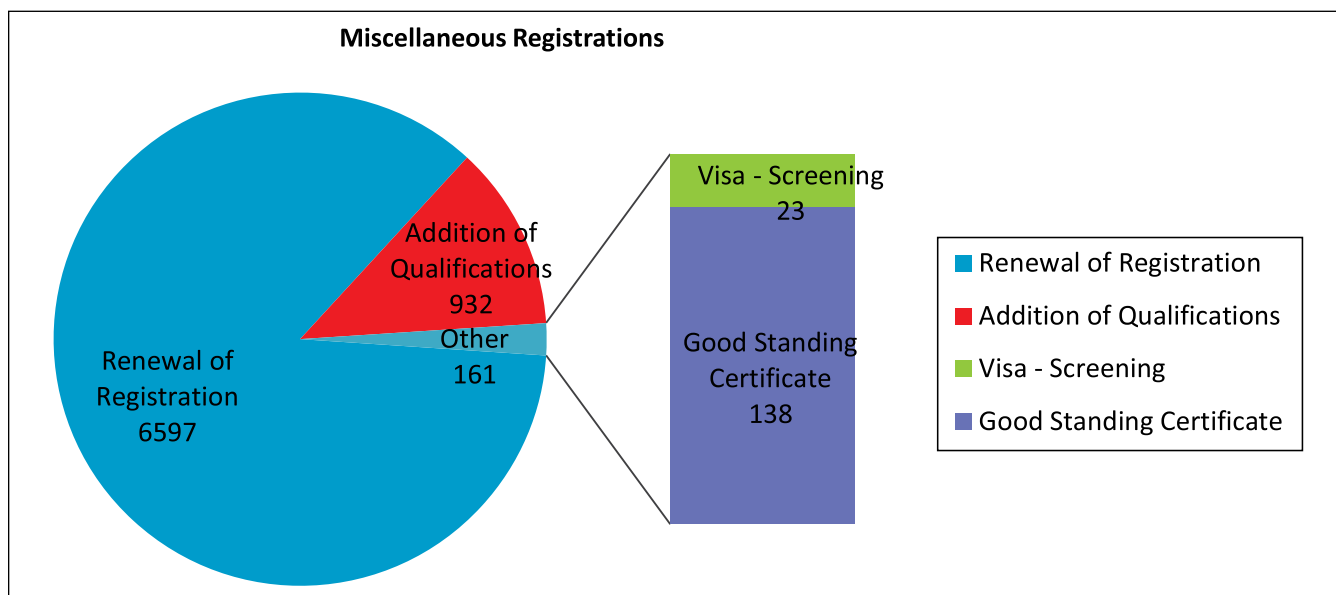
Miscellaneous Registrations

Addition of Qualifications 932

Other 161

Renewal of Registration 6597

Visa - Screening 23

Good Standing Certificate 138

Renewal of Registration
Addition of Qualifications
Visa - Screening
Good Standing Certificate